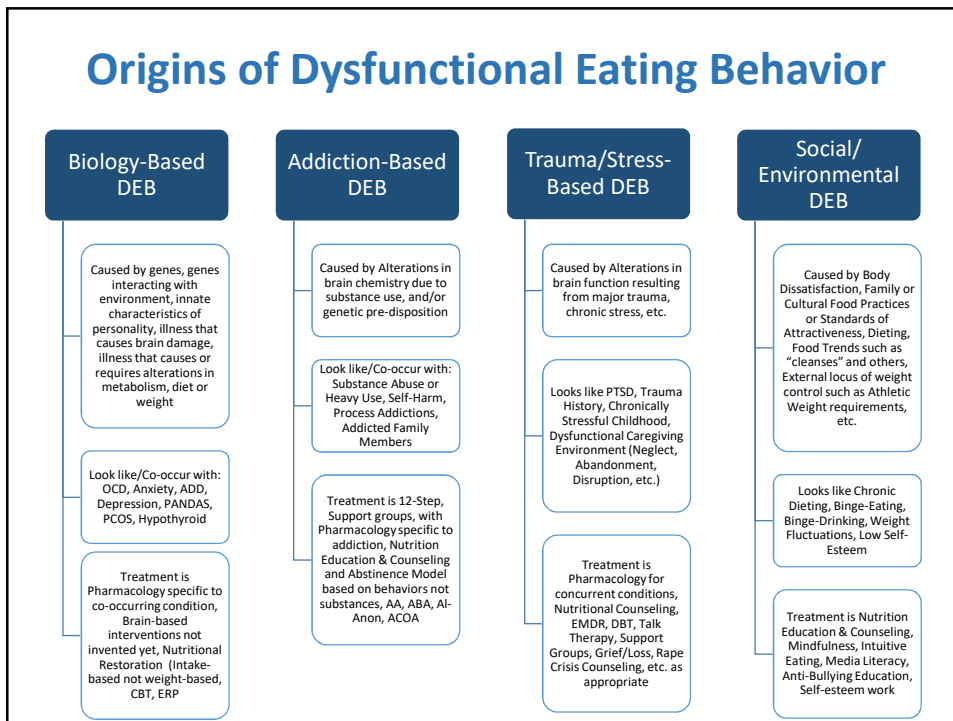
Origins of Dysfunctional Eating Behavior

Biology-Based DEB

Caused by genes, genes interacting with environment, innate characteristics of personality, illness that causes brain damage, illness that causes or requires alterations in metabolism, diet or weight

Look like/Co-occur with: OCD, Anxiety, ADD, Depression, PANDAS, PCOS, Hypothyroid

Treatment is Pharmacology specific to co-occurring condition, Brain-based interventions not invented yet, Nutritional Restoration (Intake-based not weight-based, CBT, ERP

Addiction-Based DEB

Caused by Alterations in brain chemistry due to substance use, and/or genetic pre-disposition

Look like/Co-occur with: Substance Abuse or Heavy Use, Self-Harm, Process Addictions, Addicted Family Members

Treatment is 12-Step, Support groups, with Pharmacology specific to addiction, Nutrition Education & Counseling and Abstinence Model based on behaviors not substances, AA, ABA, Al-Anon, ACOA

Trauma/Stress-Based DEB

Caused by Alterations in brain function resulting from major trauma, chronic stress, etc.

Looks like PTSD, Trauma History, Chronically Stressful Childhood, Dysfunctional Caregiving Environment (Neglect, Abandonment, Disruption, etc.)

Treatment is Pharmacology for concurrent conditions, Nutritional Counseling, EMDR, DBT, Talk Therapy, Support Groups, Grief/Loss, Rape Crisis Counseling, etc. as appropriate

Social/ Environmental DEB

Caused by Body Dissatisfaction, Family or Cultural Food Practices or Standards of Attractiveness, Dieting, Food Trends such as "cleanses" and others, External locus of weight control such as Athletic Weight requirements, etc.

Looks like Chronic Dieting, Binge-Eating, Binge-Drinking, Weight Fluctuations, Low Self-Esteem

Treatment is Nutrition Education & Counseling, Mindfulness, Intuitive Eating, Media Literacy, Anti-Bullying Education, Self-esteem work